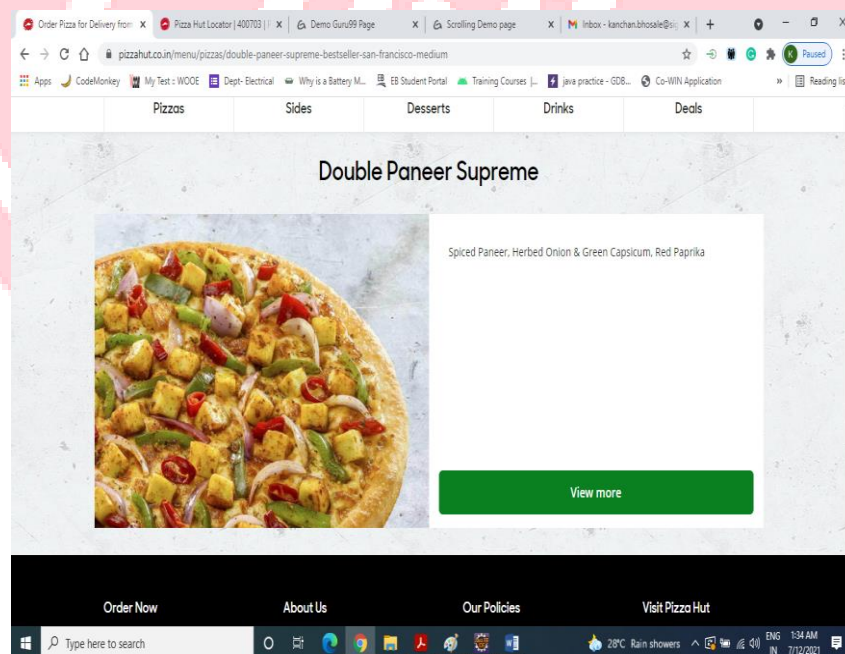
Order Pizza for Delivery from × Pizza Hut Locator | 400703 | × Demo Guru99 Page × Scrolling Demo page × Inbox - kanchan.bhosale@si × +

pizzahut.co.in/menu/pizzas/double-paneer-supreme-bestseller-san-francisco-medium

Paused

Apps CodeMonkey My Test :: WOOE Dept- Electrical Why is a Battery M... EB Student Portal Training Courses |... java practice - GDB... Co-WIN Application » Reading list

Pizzas Sides Desserts Drinks Deals

Double Paneer Supreme

Spiced Paneer, Herbed Onion & Green Capsicum, Red Paprika

View more

Order Now About Us Our Policies Visit Pizza Hut

Type here to search

28°C Rain showers ENG IN 1:34 AM 7/12/2021